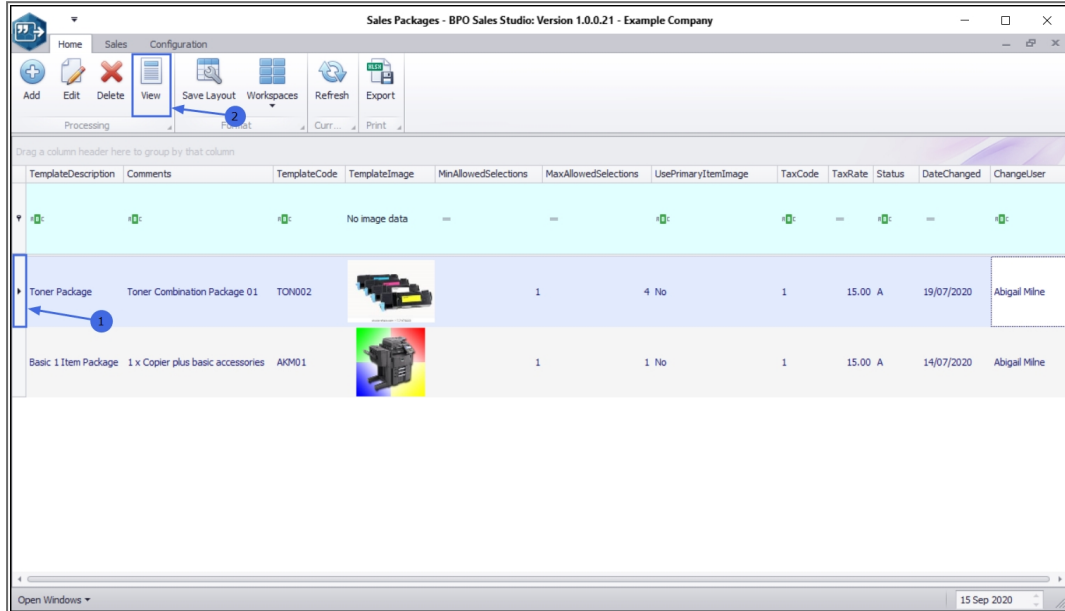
Sales Packages - BPO Sales Studio: Version 1.0.0.21 - Example Company

Home Sales Configuration

Add Edit Delete View Save Layout Workspaces Refresh Export

Processing Format Curr... Print

2

Drag a column header here to group by that column

| TemplateDescription | Comments | TemplateCode | TemplateImage | MinAllowedSelections | MaxAllowedSelections | UsePrimaryItemImage | TaxCode | TaxRate | Status | DateChanged | ChangeUser |
|---|---|---|---|---|---|---|---|---|---|---|---|
| | | | No image data | | | | | | | | |
| Toner Package | Toner Combination Package 01 | TON002 | | 1 | 4 | No | 1 | 15.00 | A | 19/07/2020 | Abigail Milne |
| Basic 1 Item Package | 1 x Copier plus basic accessories | AKM01 | | 1 | 1 | No | 1 | 15.00 | A | 14/07/2020 | Abigail Milne |

1

Open Windows

15 Sep 2020